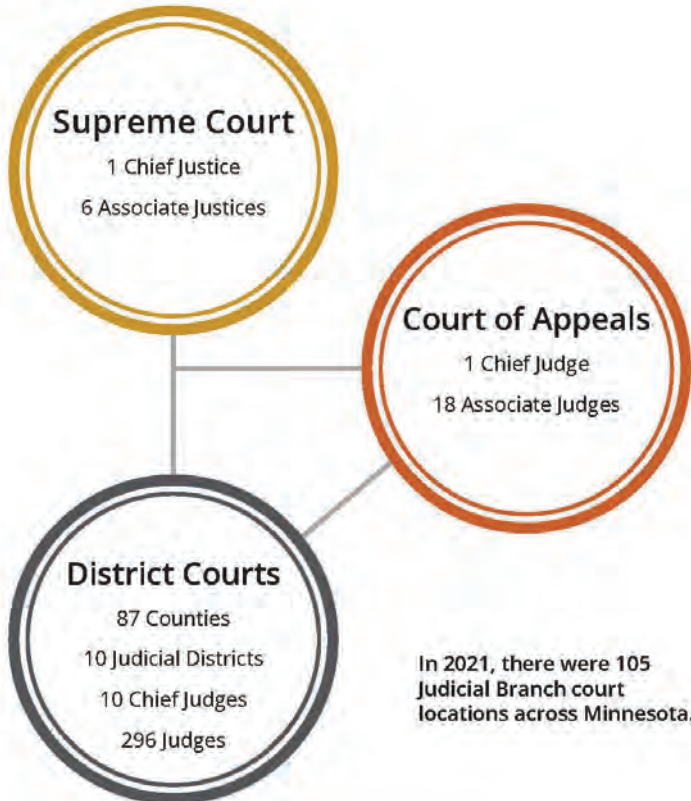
Supreme Court
1 Chief Justice
6 Associate Justices

Court of Appeals
1 Chief Judge
18 Associate Judges

District Courts
87 Counties
10 Judicial Districts
10 Chief Judges
296 Judges

In 2021, there were 105 Judicial Branch court locations across Minnesota.